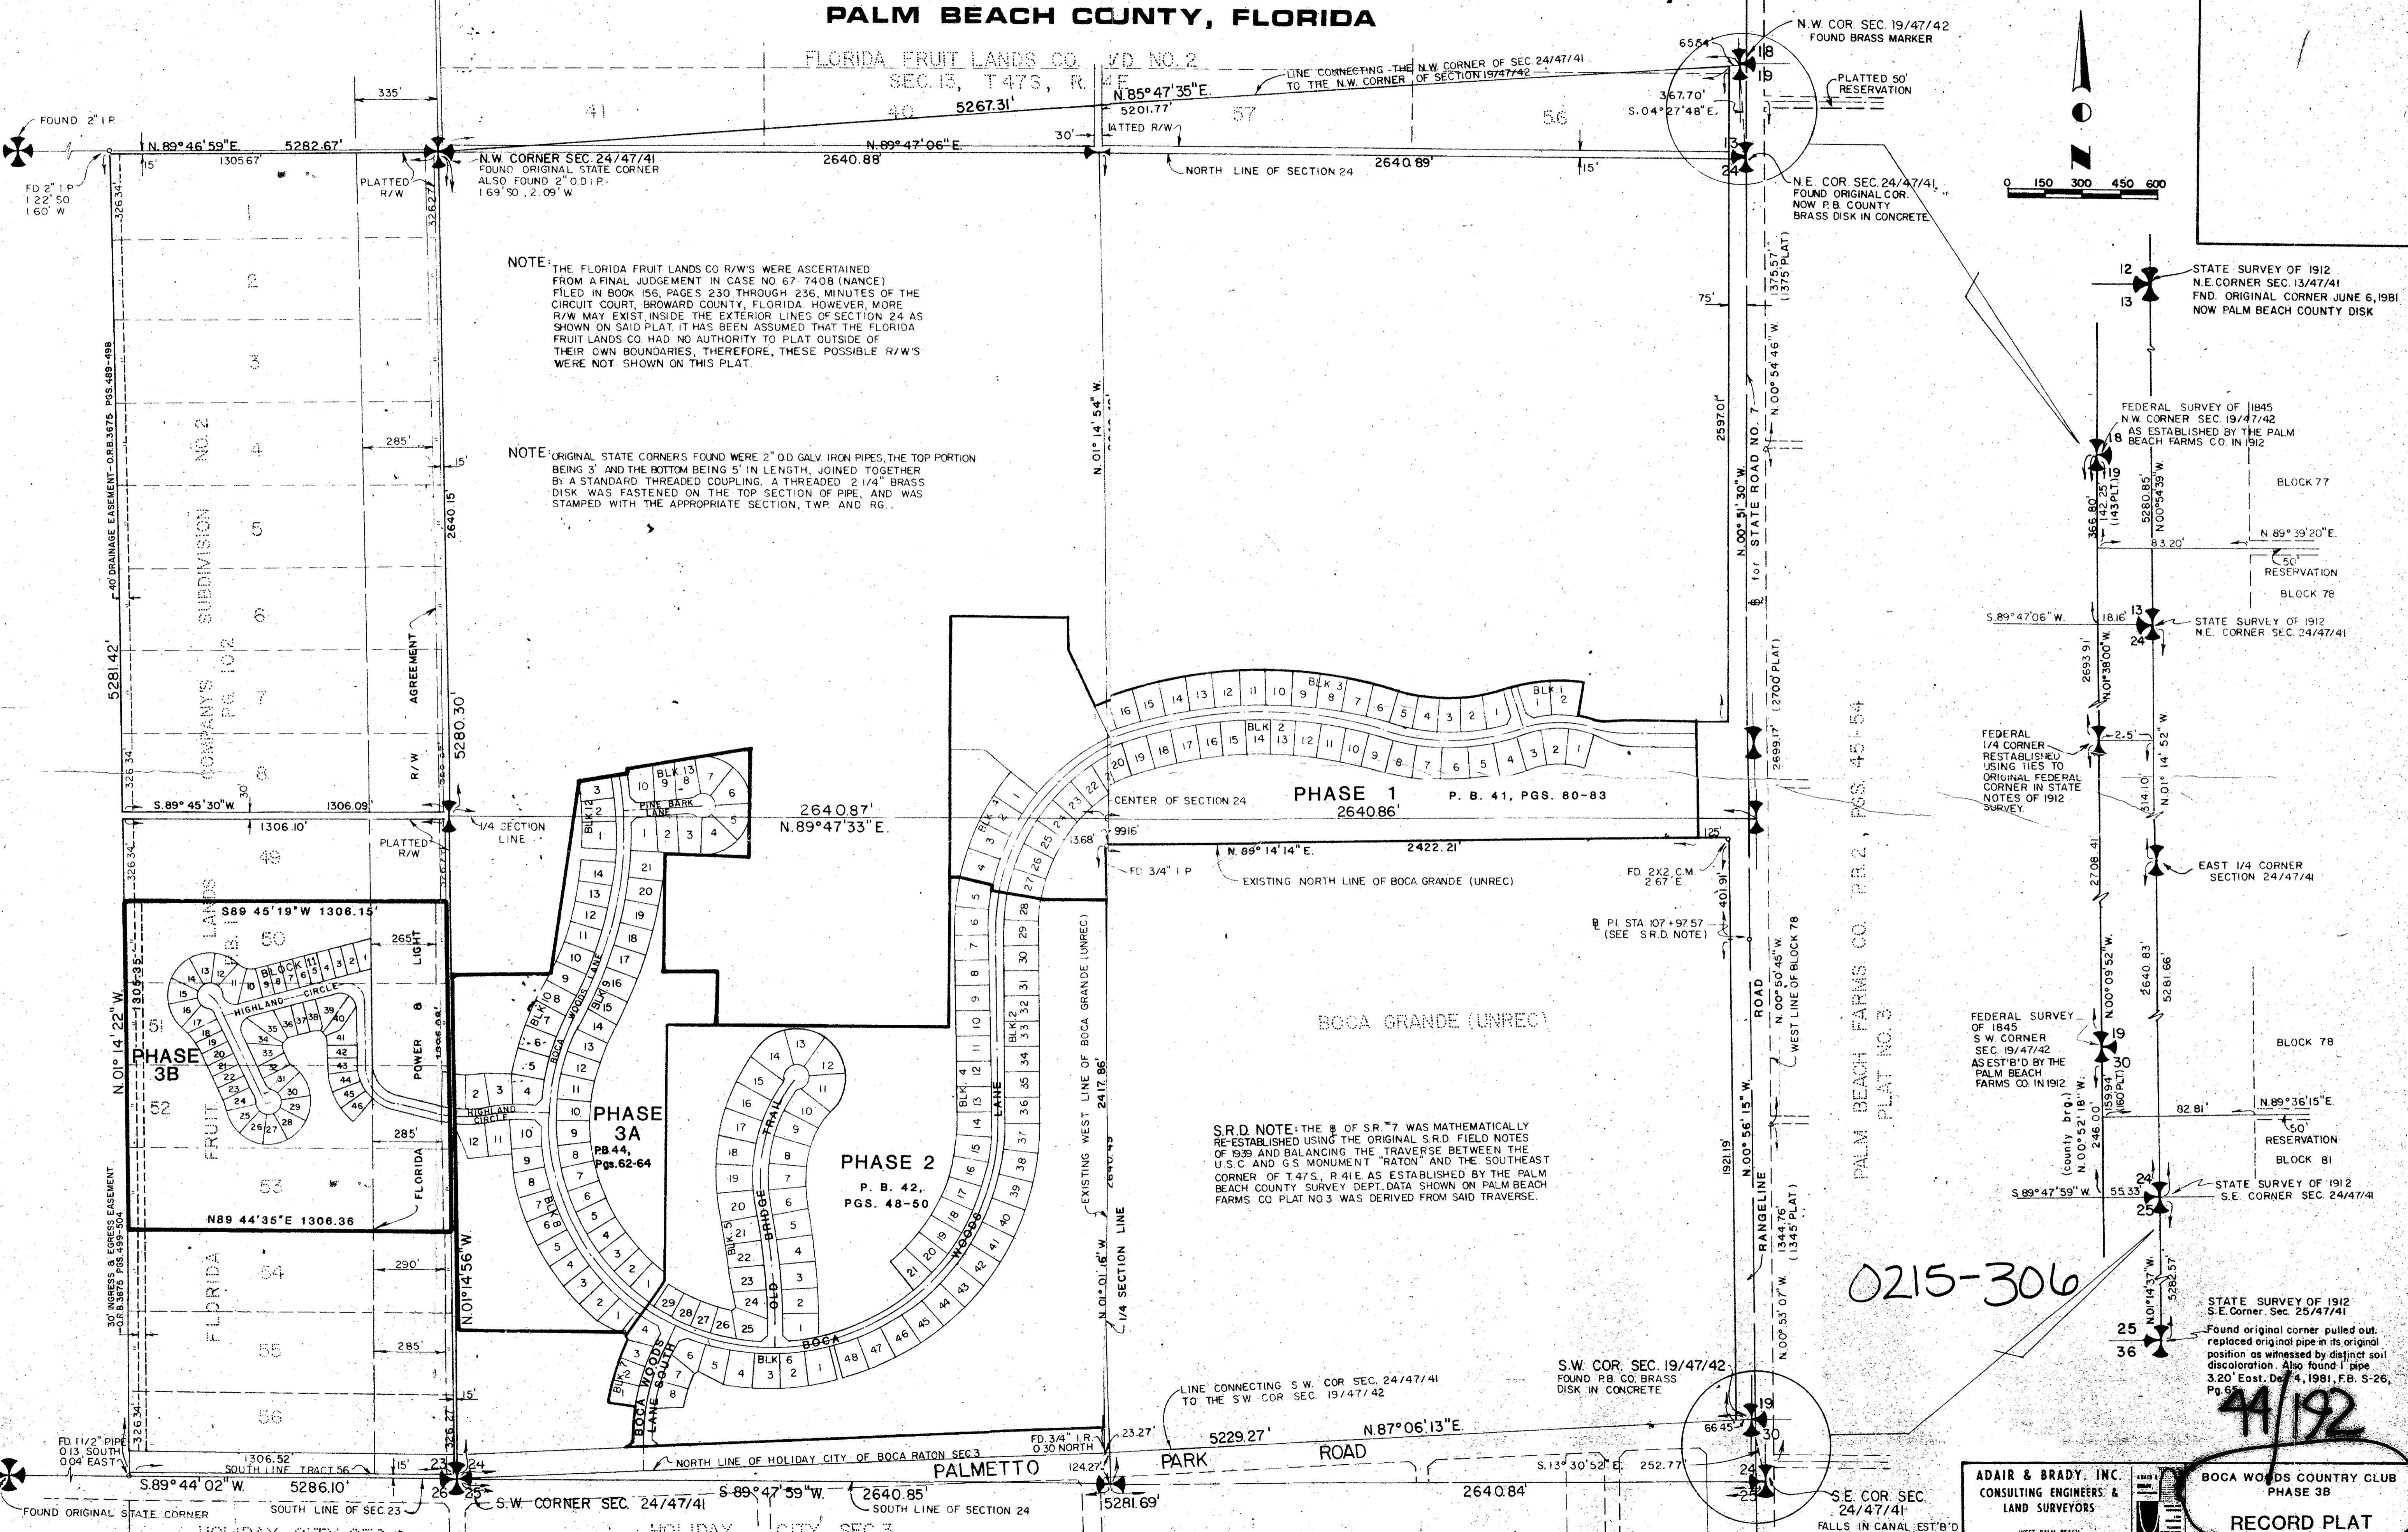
PALM BEACH COUNTY, FLORIDA

FLORIDA FRUIT LANDS CO. S/D NO. 2
SEC. 13, T47S, R. 41E

41
40
5267.31'
N.85°47'35"E.
5201.77'
57
56
LINE CONNECTING THE N.W. CORNER OF SEC 24/47/41 TO THE N.W. CORNER OF SECTION 19/47/42
367.70'
S.04°27'48"E.
65.54'
18
19
N.W. COR. SEC. 19/47/42 FOUND BRASS MARKER
PLATTED 50' RESERVATION
13
24
N.E. COR. SEC. 24/47/41 FOUND ORIGINAL COR. NOW P.B. COUNTY BRASS DISK IN CONCRETE

0 150 300 450 600

FOUND 2" I.P.
N.89°46'59"E. 5282.67'
1305.67'
335'
15'
FD 2" I.P. 1.22' SO. 1.60' W.
326.34'
PLATTED R/W
326.27'
N.W. CORNER SEC. 24/47/41 FOUND ORIGINAL STATE CORNER ALSO FOUND 2" O.D.I.P. 1.69' SO. 2.09' W.
N.89°47'06"E.
2640.88'
30'
PLATTED R/W
NORTH LINE OF SECTION 24
2640.89'
15'

NOTE: THE FLORIDA FRUIT LANDS CO R/W'S WERE ASCERTAINED FROM A FINAL JUDGEMENT IN CASE NO 67-7408 (NANCE) FILED IN BOOK 156, PAGES 230 THROUGH 236, MINUTES OF THE CIRCUIT COURT, BROWARD COUNTY, FLORIDA. HOWEVER, MORE R/W MAY EXIST INSIDE THE EXTERIOR LINES OF SECTION 24 AS SHOWN ON SAID PLAT. IT HAS BEEN ASSUMED THAT THE FLORIDA FRUIT LANDS CO. HAD NO AUTHORITY TO PLAT OUTSIDE OF THEIR OWN BOUNDARIES, THEREFORE, THESE POSSIBLE R/W'S WERE NOT SHOWN ON THIS PLAT.

NOTE: ORIGINAL STATE CORNERS FOUND WERE 2" O.D. GALV. IRON PIPES, THE TOP PORTION BEING 3' AND THE BOTTOM BEING 5' IN LENGTH, JOINED TOGETHER BY A STANDARD THREADED COUPLING. A THREADED 2 1/4" BRASS DISK WAS FASTENED ON THE TOP SECTION OF PIPE, AND WAS STAMPED WITH THE APPROPRIATE SECTION, TWP. AND RG..

STATE SURVEY OF 1912 N.E. CORNER SEC. 13/47/41 FND. ORIGINAL CORNER JUNE 6, 1981 NOW PALM BEACH COUNTY DISK
12
13
75'
1375.57' (1375' PLAT)
N.00°54'46"W.
2597.01'
STATE ROAD NO. 7
N.00°51'30"W.
N.01°14'54"W.

FEDERAL SURVEY OF 1845 N.W. CORNER SEC. 19/47/42 AS ESTABLISHED BY THE PALM BEACH FARMS CO. IN 1912
18
19
366.80'
142.25' (143' PLT.)
5280.85'
N.00°54'39"W.
BLOCK 77
83.20'
N.89°39'20"E.
50' RESERVATION
BLOCK 78
S.89°47'06"W.
18.16'
13
24
STATE SURVEY OF 1912 N.E. CORNER SEC. 24/47/41
2693.91'
N.01°38'00"W.

40' DRAINAGE EASEMENT-O.R.B.3675 PGS.489-498
5281.42'
FLORIDA FRUIT LANDS COMPANY'S SUBDIVISION NO. 2 P.B. 1, PG. 102
1
2
3
4
5
6
7
8
285'
15'
2640.15'
5280.30'
AGREEMENT
R/W
326.34'
S.89°45'30"W.
1306.09'
30'

PHASE 1
P. B. 41, PGS. 80-83
CENTER OF SECTION 24
2640.86'
2640.87'
N.89°47'33"E.
1/4 SECTION LINE
BLK 3
BLK 1
BLK 2
2699.17'
(2700' PLAT)
FEDERAL 1/4 CORNER RESTABLISHED USING TIES TO ORIGINAL FEDERAL CORNER IN STATE NOTES OF 1912 SURVEY
2.5'
N.01°14'52"W.
314.10'
2708.41'
EAST 1/4 CORNER SECTION 24/47/41
PALM BEACH FARMS CO. P.B. 2, PGS. 45-54 PLAT NO. 3

1306.10'
49
PLATTED R/W
326.34'
125'
99.16'
13.68'
N.89°14'14"E.
2422.21'
FD 3/4" I.P.
EXISTING NORTH LINE OF BOCA GRANDE (UNREC)
FD. 2x2 C.M. 2.67' E.
401.91'
PI. STA 107+97.57 (SEE S.R.D. NOTE)

S89°45'19"W 1306.15'
50
265'
LIGHT
1305.35'
N.01°14'22"W.
BLOCK 11
HIGHLAND CIRCLE
51
PHASE 3B
52
FRUIT
FLORIDA LANDS P.B. 1
POWER
FLORIDA
1306.08'
285'
53
N89 44'35"E 1306.36

BLK 13
PINE BARK LANE
BLK 12
BOCA WOODS LANE
BLK 8
BLK 9
HIGHLAND CIRCLE
PHASE 3A
P.B. 44, Pgs. 62-64
BLK 10
BLK 7
BOCA WOODS LANE SOUTH
BLK 6
BOCA
OLD BRIDGE TRAIL
BLK 5
PHASE 2
P. B. 42, PGS. 48-50
BLK 4
BLK 2
LANE
WOODS

BOCA GRANDE (UNREC)
EXISTING WEST LINE OF BOCA GRANDE (UNREC)
2417.86'
2640.49
1/4 SECTION LINE
N.01°01'16"W.

S.R.D. NOTE: THE ℄ OF S.R. 7 WAS MATHEMATICALLY RE-ESTABLISHED USING THE ORIGINAL S.R.D. FIELD NOTES OF 1939 AND BALANCING THE TRAVERSE BETWEEN THE U.S.C. AND G.S. MONUMENT "RATON" AND THE SOUTHEAST CORNER OF T.47S., R.41E. AS ESTABLISHED BY THE PALM BEACH COUNTY SURVEY DEPT. DATA SHOWN ON PALM BEACH FARMS CO. PLAT NO.3 WAS DERIVED FROM SAID TRAVERSE.

RANGELINE ROAD
N.00°50'45"W.
WEST LINE OF BLOCK 78
N.00°56'15"W.
1921.19'
1344.76' (1345' PLAT)
N.00°53'07"W.

2640.83'
5281.66'
N.00°09'52"W.
FEDERAL SURVEY OF 1845 S.W. CORNER SEC. 19/47/42 AS EST'B'D BY THE PALM BEACH FARMS CO. IN 1912
19
30
159.94' (160' PLT)
246.00'
N.00°52'18"W. (county brg.)
BLOCK 78
82.81'
N.89°36'15"E.
50' RESERVATION
BLOCK 81
S.89°47'59"W.
55.33'
24
25
STATE SURVEY OF 1912 S.E. CORNER SEC. 24/47/41

0215-306

N.01°14'37"W.
5282.57'
STATE SURVEY OF 1912 S.E. Corner Sec. 25/47/41
25
36
Found original corner pulled out, replaced original pipe in its original position as witnessed by distinct soil discoloration. Also found 1" pipe 3.20' East. Dec. 4, 1981, F.B. S-26, Pg. 65

44/192

30' INGRESS & EGRESS EASEMENT O.R.B.3675 PGS.499-504
54
290'
N.01°14'56"W.
55
285'
56
15'
326.34'
326.27'
FD 1 1/2" PIPE 0.13 SOUTH 0.04' EAST
1306.52'
SOUTH LINE TRACT 56
15'
23
24
26
25
S.89°44'02"W.
5286.10'
FOUND ORIGINAL STATE CORNER
SOUTH LINE OF SEC 23
S.W. CORNER SEC. 24/47/41
S.89°47'59"W.
2640.85'
SOUTH LINE OF SECTION 24
NORTH LINE OF HOLIDAY CITY OF BOCA RATON SEC.3
FD. 3/4" I.R. 0.30 NORTH
23.27'
124.27'
PALMETTO PARK ROAD
5229.27'
N.87°06'13"E.
5281.69'
2640.84'
LINE CONNECTING S.W. COR SEC. 24/47/41 TO THE S.W. COR SEC. 19/47/42
S.W. COR. SEC. 19/47/42 FOUND P.B. CO. BRASS DISK IN CONCRETE
66.45'
19
30
24
25
S.13°30'52"E.
252.77'
S.E. COR. SEC. 24/47/41 FALLS IN CANAL EST'B'D
HOLIDAY CITY SEC 3

ADAIR & BRADY, INC. CONSULTING ENGINEERS & LAND SURVEYORS
BOCA WOODS COUNTRY CLUB PHASE 3B
RECORD PLAT